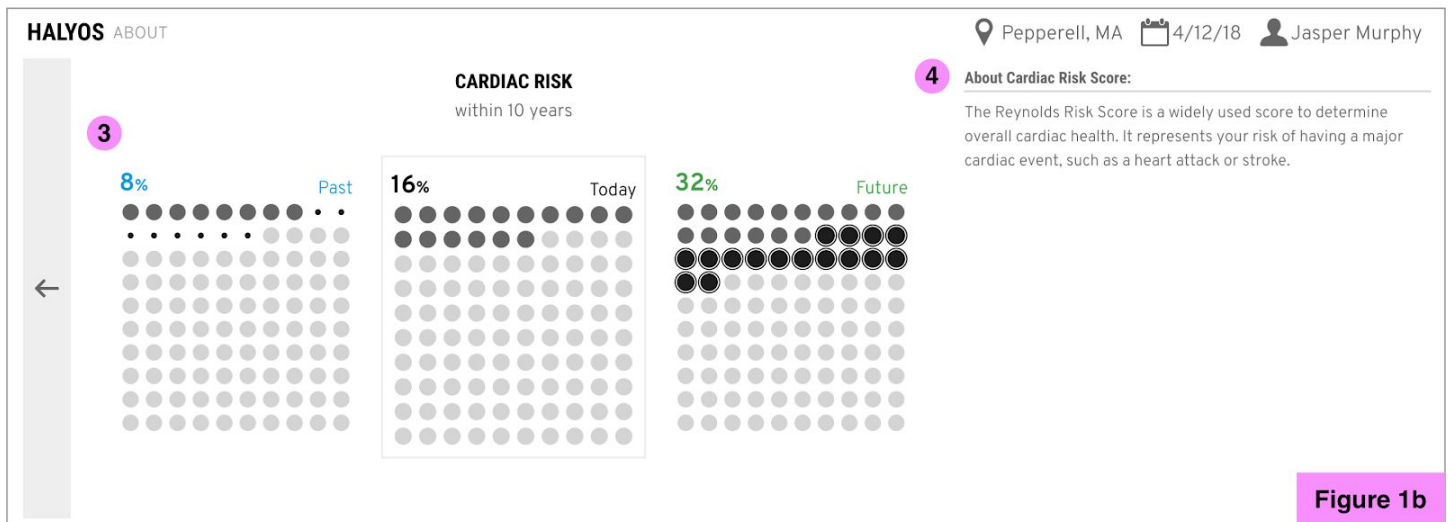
HALYOS ABOUT

Pepperell, MA 4/12/18 Jasper Murphy

CARDIAC RISK
within 10 years

3

8% Past

16% Today

32% Future

←

4

About Cardiac Risk Score:

The Reynolds Risk Score is a widely used score to determine overall cardiac health. It represents your risk of having a major cardiac event, such as a heart attack or stroke.

Figure 1b